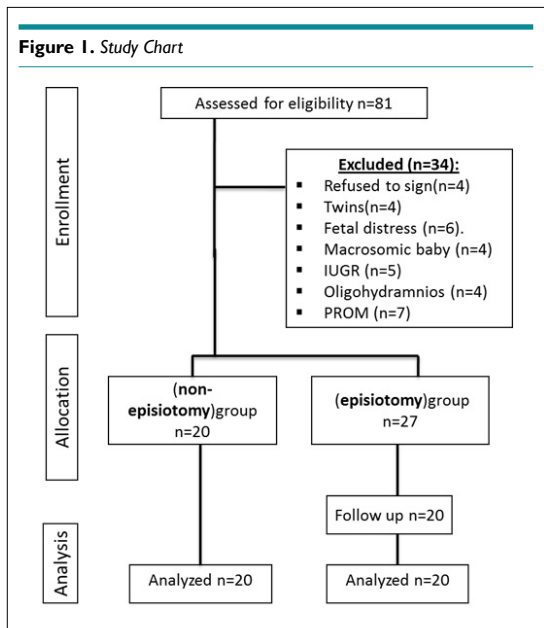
**Figure 1.** *Study Chart*

Enrollment

Assessed for eligibility n=81

**Excluded (n=34):**
- Refused to sign(n=4)
- Twins(n=4)
- Fetal distress (n=6).
- Macrosomic baby (n=4)
- IUGR (n=5)
- Oligohydramnios (n=4)
- PROM (n=7)

Allocation

(**non-episiotomy**)group n=20

(**episiotomy**)group n=27

Follow up n=20

Analysis

Analyzed n=20

Analyzed n=20